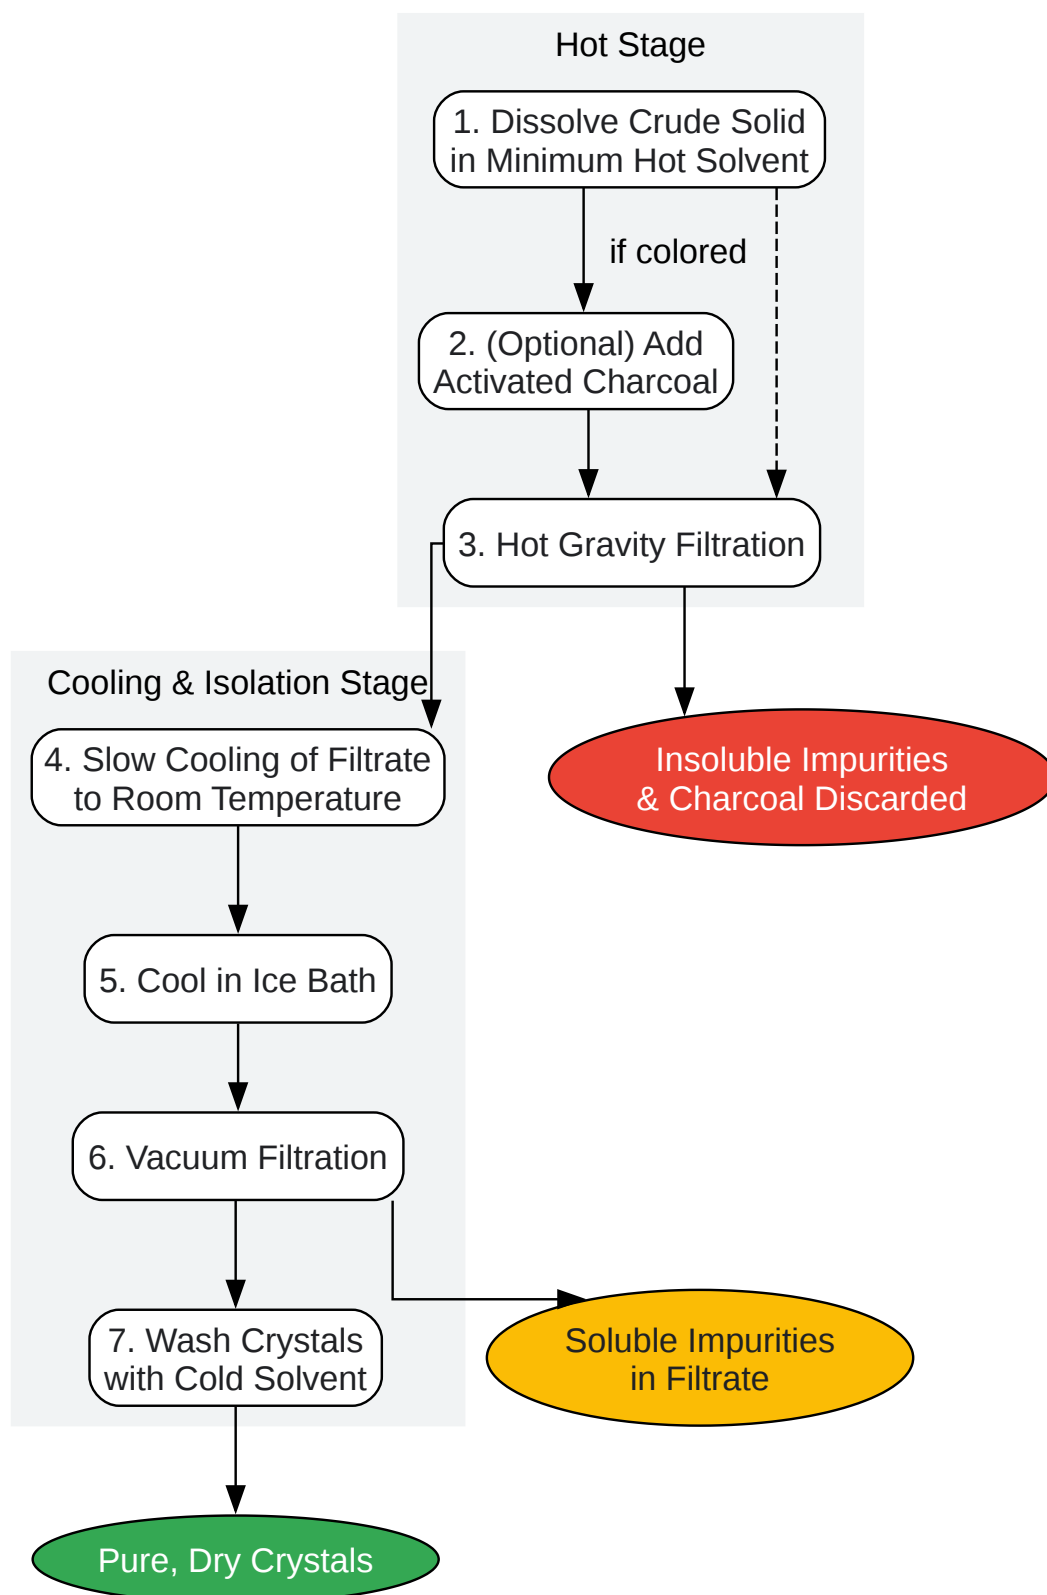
Hot Stage

1. Dissolve Crude Solid in Minimum Hot Solvent

if colored

2. (Optional) Add Activated Charcoal

3. Hot Gravity Filtration

Cooling & Isolation Stage

4. Slow Cooling of Filtrate to Room Temperature

Insoluble Impurities & Charcoal Discarded

5. Cool in Ice Bath

6. Vacuum Filtration

7. Wash Crystals with Cold Solvent

Soluble Impurities in Filtrate

Pure, Dry Crystals